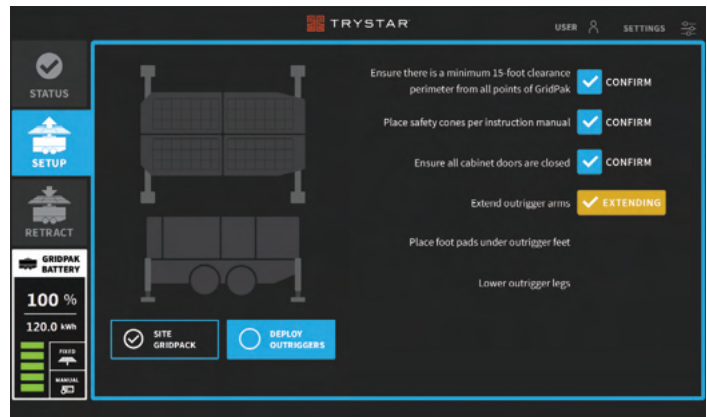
TRYSTAR

USER

SETTINGS

STATUS

SETUP

RETRACT

GRIDPAK BATTERY

100 %

120.0 kWh

FIXED

MANUAL

Ensure there is a minimum 15-foot clearance perimeter from all points of GridPak

CONFIRM

Place safety cones per instruction manual

CONFIRM

Ensure all cabinet doors are closed

CONFIRM

Extend outrigger arms

EXTENDING

Place foot pads under outrigger feet

Lower outrigger legs

SITE GRIDPACK

DEPLOY OUTRIGGERS